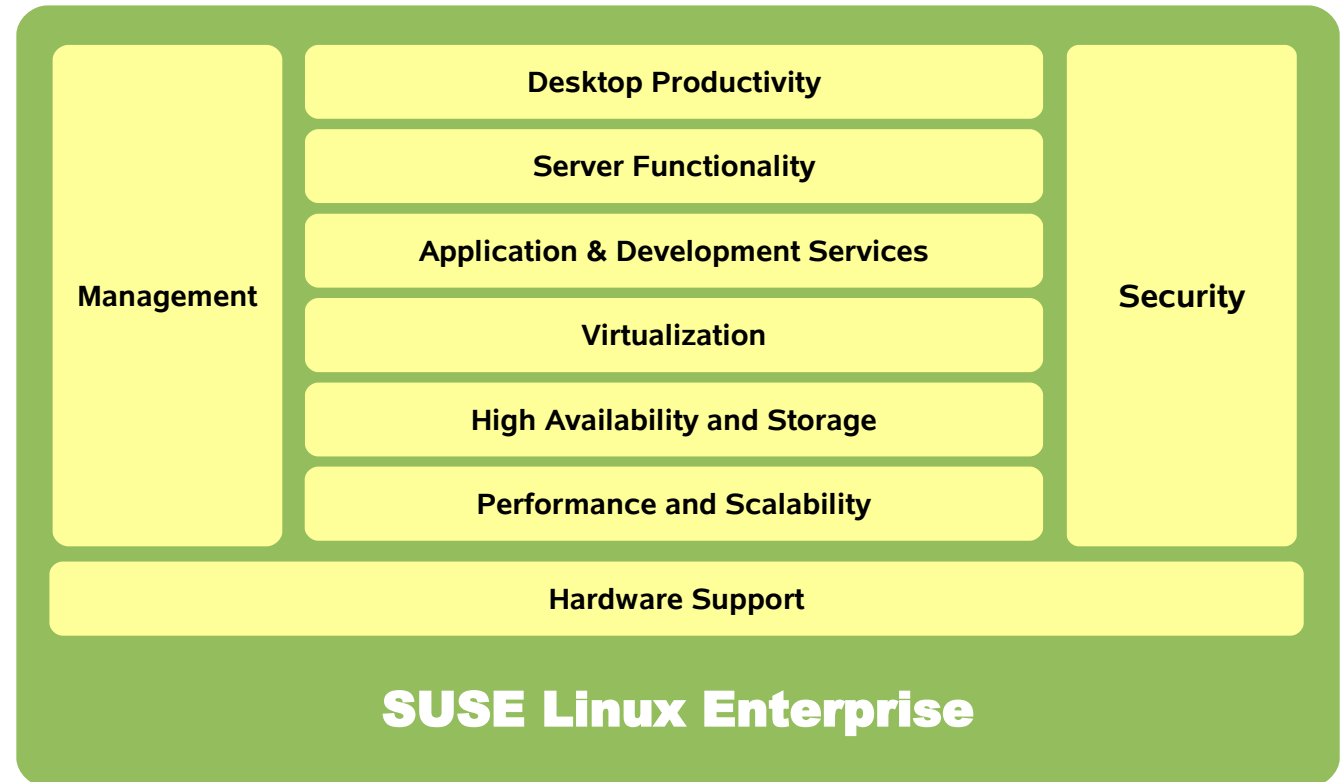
Management

Desktop Productivity

Server Functionality

Application & Development Services

Virtualization

High Availability and Storage

Performance and Scalability

Security

Hardware Support

SUSE Linux Enterprise